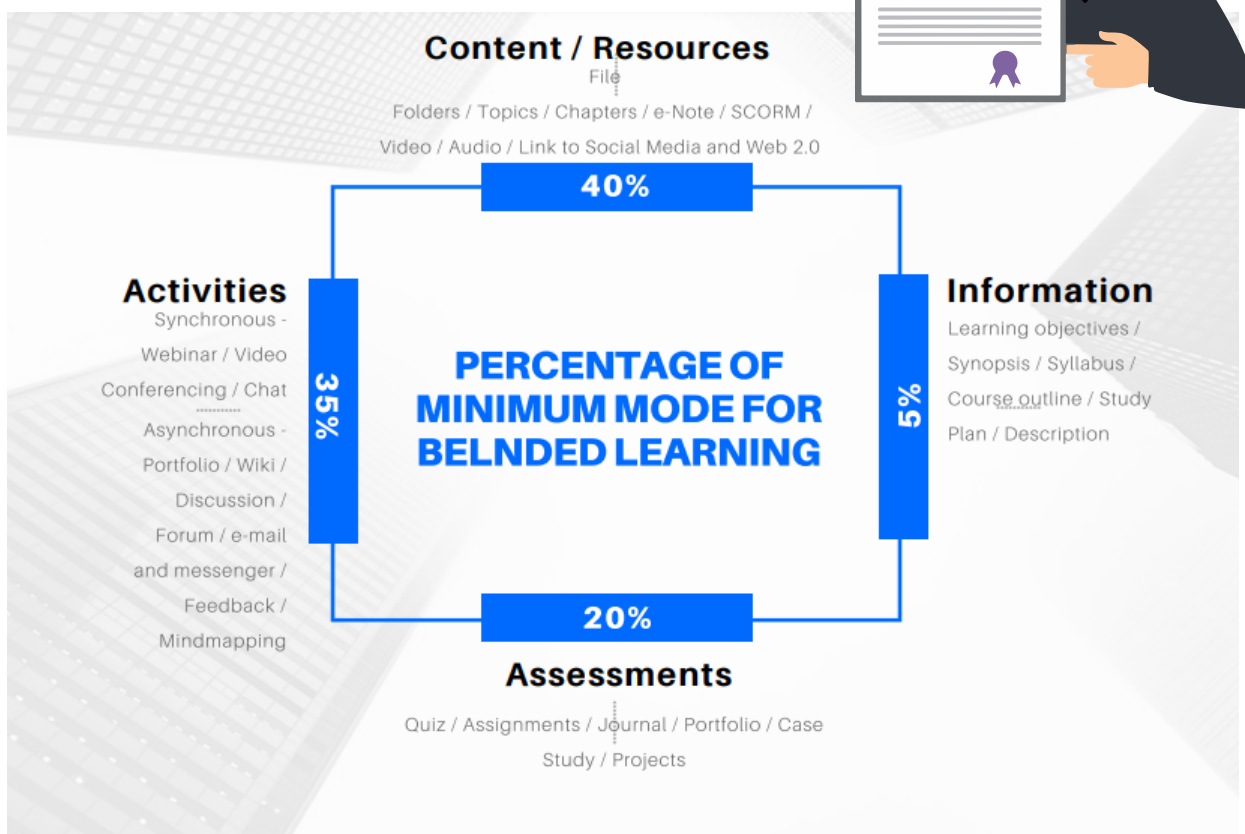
Content / Resources

File

Folders / Topics / Chapters / e-Note / SCORM / Video / Audio / Link to Social Media and Web 2.0

40%

Activities

Synchronous - Webinar / Video Conferencing / Chat

Asynchronous - Portfolio / Wiki / Discussion / Forum / e-mail and messenger / Feedback / Mindmapping

35%

PERCENTAGE OF MINIMUM MODE FOR BELNDED LEARNING

5%

Information

Learning objectives / Synopsis / Syllabus / Course outline / Study Plan / Description

20%

Assessments

Quiz / Assignments / Journal / Portfolio / Case Study / Projects